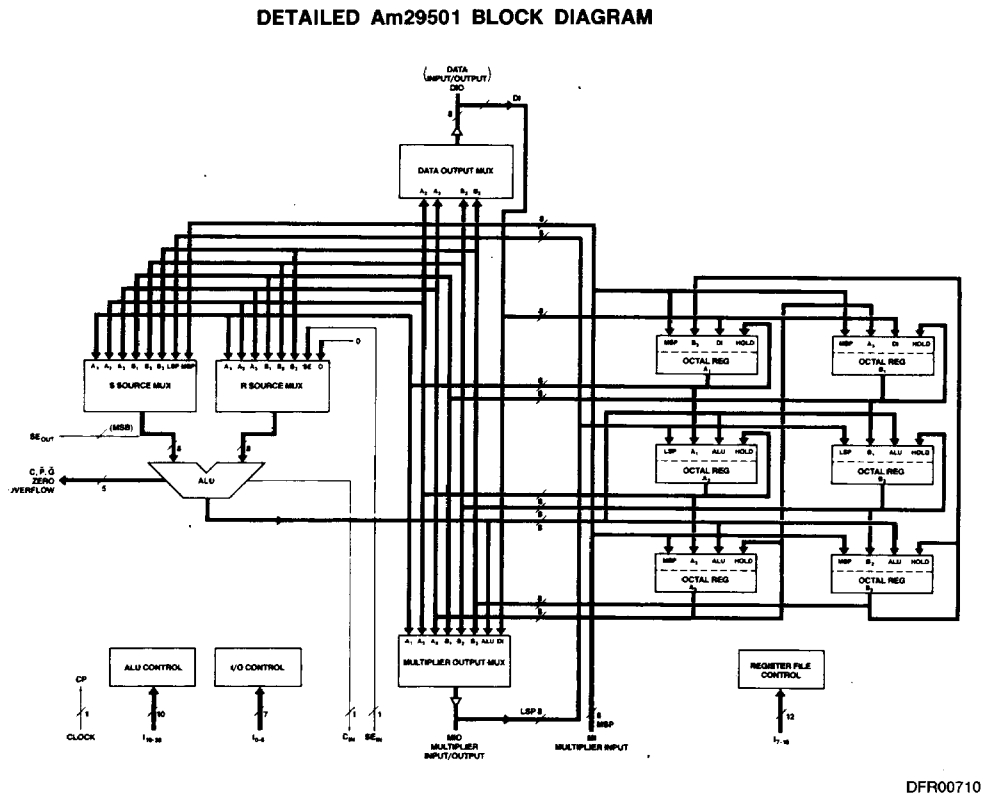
DETAILED Am29501 BLOCK DIAGRAM

(DATA INPUT/OUTPUT) DIO

8

DI

DATA OUTPUT MUX

$A_2$ $A_3$ $B_2$ $B_3$

8

8

8

8

8

8

8

8

8

8

$A_1$ $A_2$ $A_3$ $B_1$ $B_2$ $B_3$ LSP MSP

S SOURCE MUX

$A_1$ $A_2$ $A_3$ $B_1$ $B_2$ $B_3$ SE 0

R SOURCE MUX

0

$SE_{OUT}$

(MSB)

8

8

ALU

C, $\bar{P}$, $\bar{G}$ ZERO OVERFLOW

5

MSP $B_3$ DI HOLD

OCTAL REG $A_1$

MSP $A_3$ DI HOLD

OCTAL REG $B_1$

LSP $A_1$ ALU HOLD

OCTAL REG $A_2$

LSP $B_1$ ALU HOLD

OCTAL REG $B_2$

MSP $B_1$ ALU HOLD

OCTAL REG $A_3$

MSP $B_2$ ALU HOLD

OCTAL REG $B_3$

$A_1$ $A_2$ $A_3$ $B_1$ $B_2$ $B_3$ ALU DI

MULTIPLIER OUTPUT MUX

CP

1

CLOCK

ALU CONTROL

10

$I_{10-20}$

I/O CONTROL

7

$I_{0-6}$

1

$C_{IN}$

1

$SE_{IN}$

LSP 8

MIO MULTIPLIER INPUT/OUTPUT

8 MSP

MI MULTIPLIER INPUT

REGISTER FILE CONTROL

12

$I_{7-18}$

DFR00710